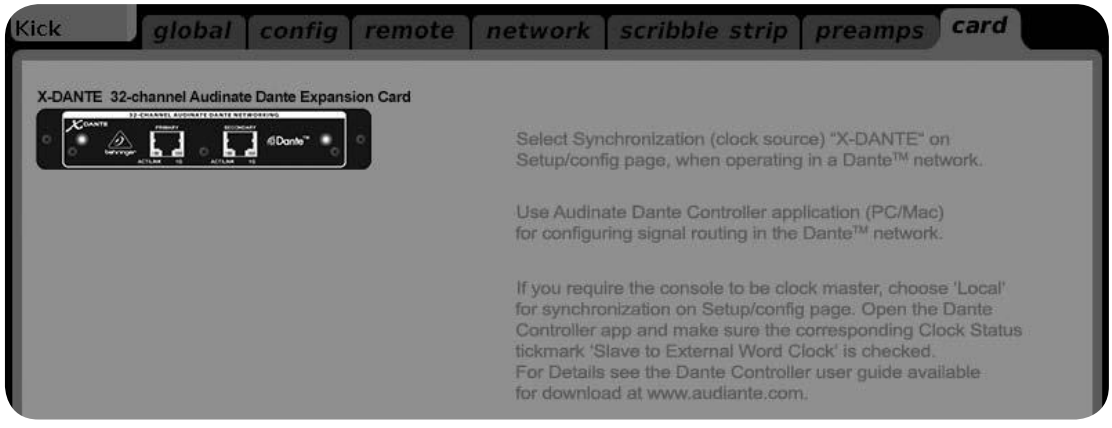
Kick

global | config | remote | network | scribble strip | preamps | card

X-DANTE 32-channel Audinate Dante Expansion Card

32-CHANNEL AUDINATE DANTE NETWORKING

X DANTE

behringer

PRIMARY

ACT/LINK 1G

SECONDARY

ACT/LINK 1G

Dante™

Select Synchronization (clock source) "X-DANTE" on Setup/config page, when operating in a Dante™ network.

Use Audinate Dante Controller application (PC/Mac) for configuring signal routing in the Dante™ network.

If you require the console to be clock master, choose 'Local' for synchronization on Setup/config page. Open the Dante Controller app and make sure the corresponding Clock Status tickmark 'Slave to External Word Clock' is checked.
For Details see the Dante Controller user guide available for download at www.audiante.com.